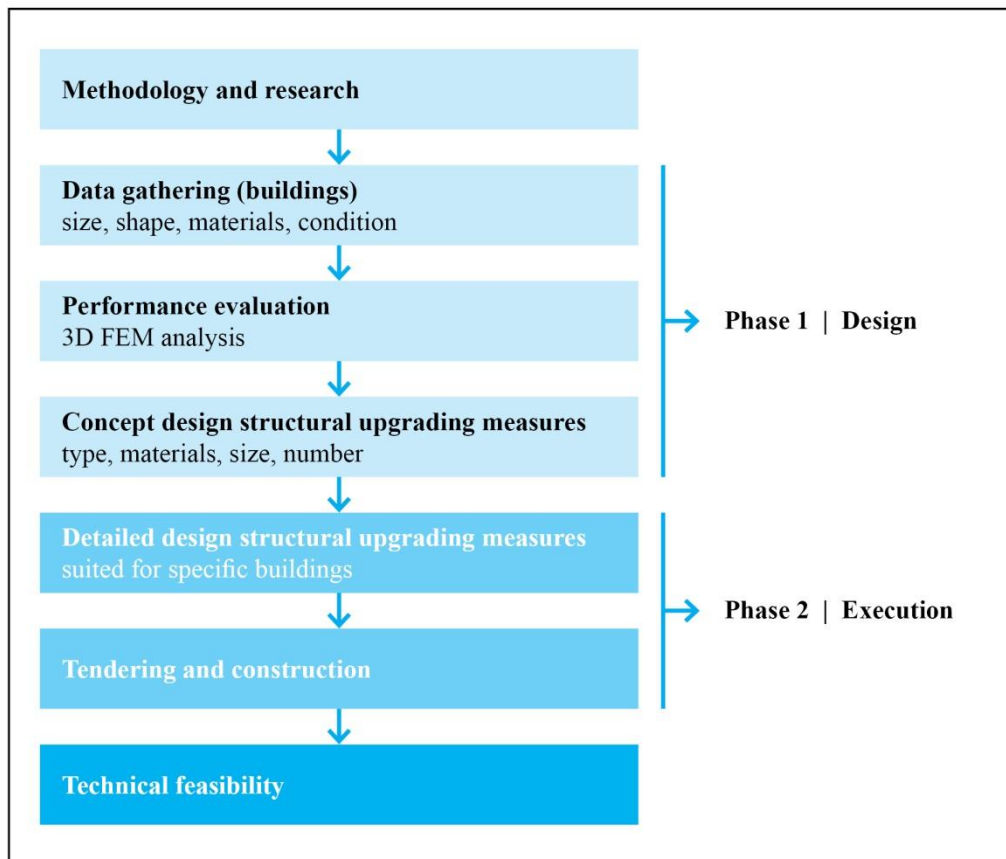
Methodology and research

Data gathering (buildings)
size, shape, materials, condition

Performance evaluation
3D FEM analysis

Concept design structural upgrading measures
type, materials, size, number

Phase 1 | Design

Detailed design structural upgrading measures
suited for specific buildings

Tendering and construction

Phase 2 | Execution

Technical feasibility